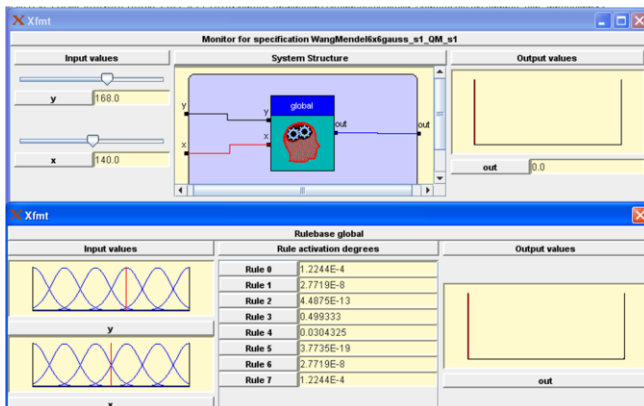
Xfmt

Monitor for specification WangMendel6x6gauss_s1_QM_s1

Input values

y 168.0

x 140.0

System Structure

y

x

global

y

x

out

out

Output values

out 0.0

Xfmt

Rulebase global

Input values

y

x

Rule activation degrees

| Rule | Value |
|---|---|
| Rule 0 | 1.2244E-4 |
| Rule 1 | 2.7719E-8 |
| Rule 2 | 4.4875E-13 |
| Rule 3 | 0.499333 |
| Rule 4 | 0.0304325 |
| Rule 5 | 3.7735E-19 |
| Rule 6 | 2.7719E-8 |
| Rule 7 | 1.2244E-4 |

Output values

out